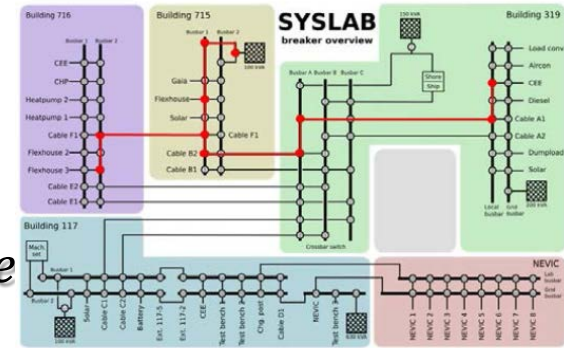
Building 716
Busbar 1 Busbar 2
CEE
CHP
Heatpump 2
Heatpump 1
Cable F1
Flexhouse 2
Flexhouse 3
Cable E2
Cable E1

Building 715
Busbar 1 Busbar 2
100 kVA
Gaia
Flexhouse
Solar
Cable F1
Cable B2
Cable B1

SYSLAB
breaker overview

150 kVA
Busbar A Busbar B Busbar C
Shore Ship
Crossbar switch

Building 319
Load conv
Aircon
CEE
Diesel
Cable A1
Cable A2
Dumpload
Solar
Local busbar
Grid busbar
200 kVA

Building 117
Mach. set
Busbar 1
Busbar 2
100 kVA
Solar
Cable C1
Cable C2
Battery
Ext. 117-5
Ext. 117-2
CEE
Test bench
Test bench
Chg. post
Cable D1
NEVIC
Test bench
630 kVA

NEVIC
Lab busbar
Grid busbar
NEVIC 1
NEVIC 2
NEVIC 3
NEVIC 4
NEVIC 5
NEVIC 6
NEVIC 7
NEVIC 8

e